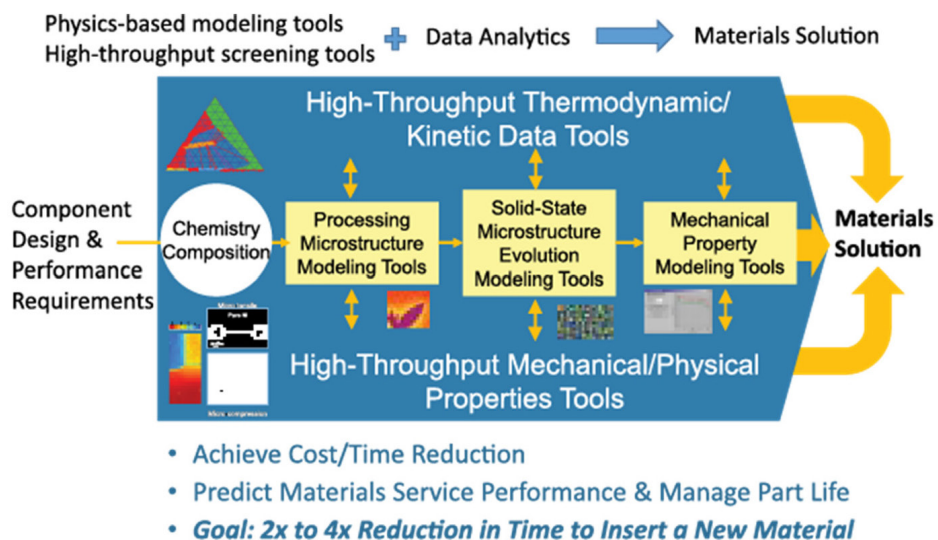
Physics-based modeling tools
High-throughput screening tools

Data Analytics

Materials Solution

High-Throughput Thermodynamic/ Kinetic Data Tools

Component Design & Performance Requirements

Chemistry Composition

Processing Microstructure Modeling Tools

Solid-State Microstructure Evolution Modeling Tools

Mechanical Property Modeling Tools

Materials Solution

High-Throughput Mechanical/Physical Properties Tools

• Achieve Cost/Time Reduction
• Predict Materials Service Performance & Manage Part Life
• Goal: 2x to 4x Reduction in Time to Insert a New Material